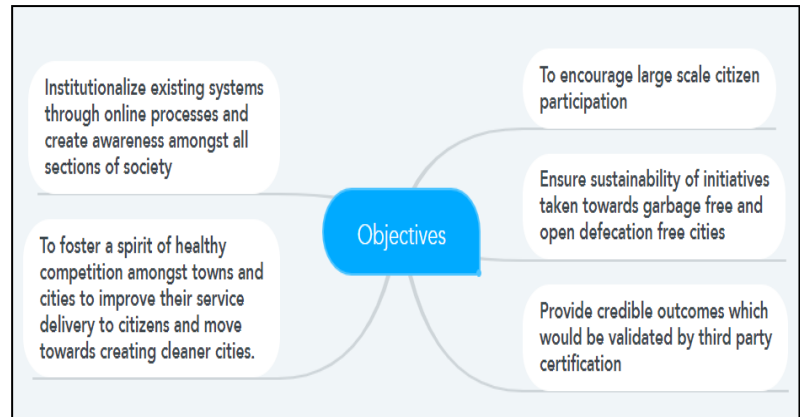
Objectives

Institutionalize existing systems through online processes and create awareness amongst all sections of society

To foster a spirit of healthy competition amongst towns and cities to improve their service delivery to citizens and move towards creating cleaner cities.

To encourage large scale citizen participation

Ensure sustainability of initiatives taken towards garbage free and open defecation free cities

Provide credible outcomes which would be validated by third party certification